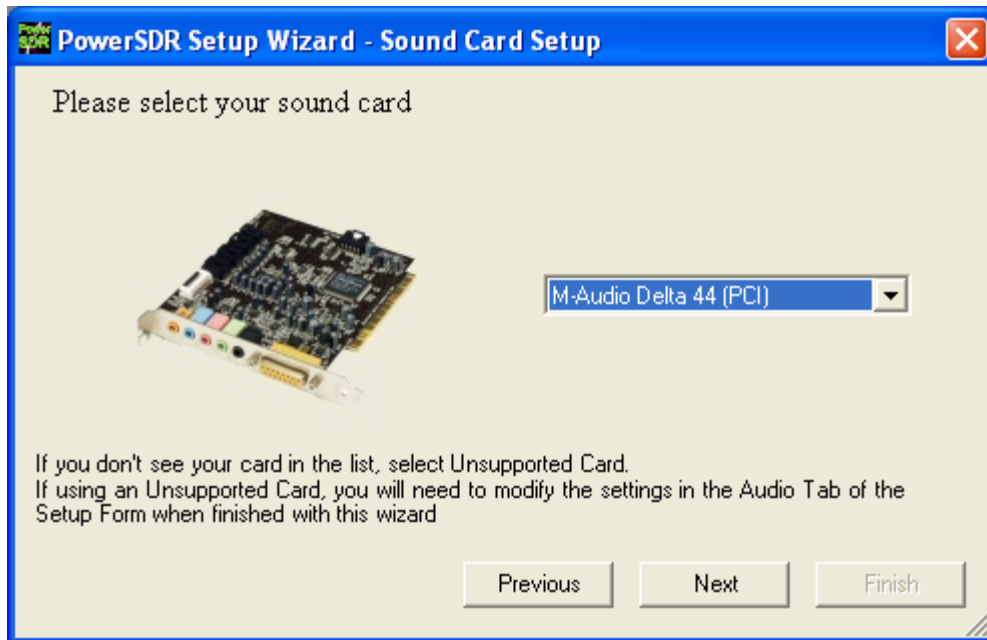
PowerSDR Setup Wizard - Sound Card Setup

Please select your sound card

M-Audio Delta 44 (PCI)

If you don't see your card in the list, select Unsupported Card.
If using an Unsupported Card, you will need to modify the settings in the Audio Tab of the Setup Form when finished with this wizard

Previous
Next
Finish